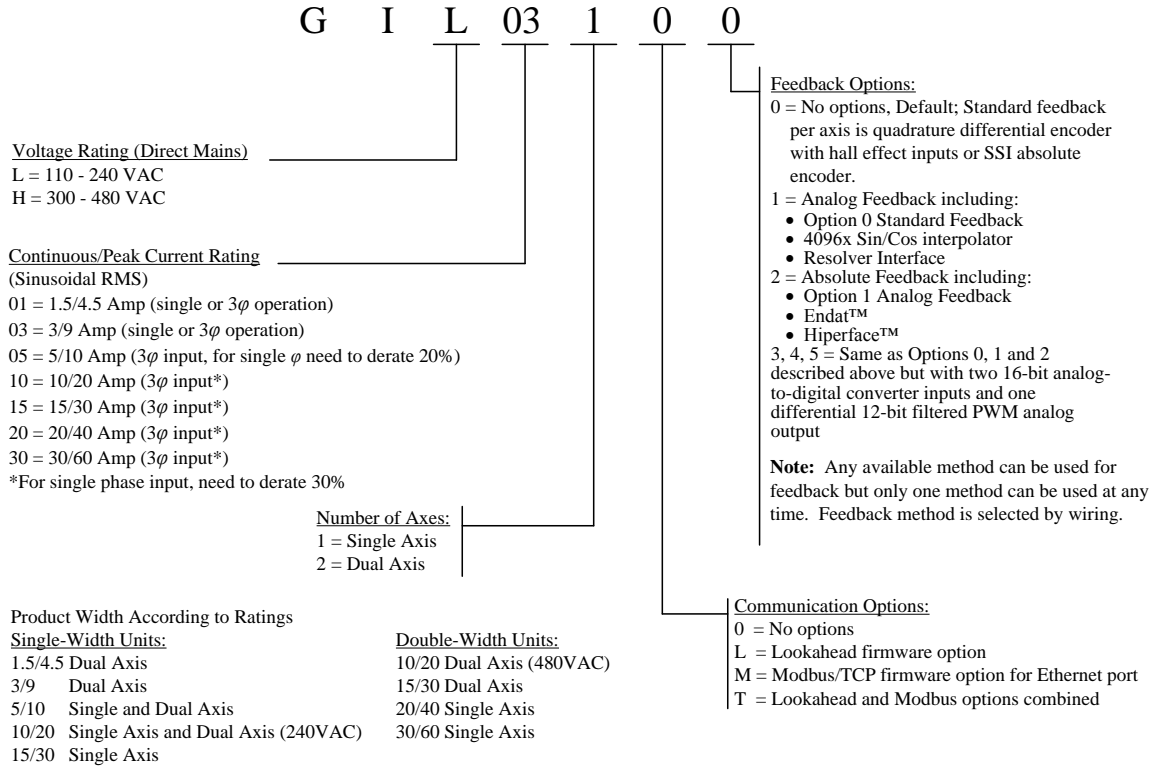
G I L 03 1 0 0

Feedback Options:
0 = No options, Default; Standard feedback per axis is quadrature differential encoder with hall effect inputs or SSI absolute encoder.
1 = Analog Feedback including:
• Option 0 Standard Feedback
• 4096x Sin/Cos interpolator
• Resolver Interface
2 = Absolute Feedback including:
• Option 1 Analog Feedback
• Endat™
• Hiperface™
3, 4, 5 = Same as Options 0, 1 and 2 described above but with two 16-bit analog-to-digital converter inputs and one differential 12-bit filtered PWM analog output

**Note:** Any available method can be used for feedback but only one method can be used at any time. Feedback method is selected by wiring.

Voltage Rating (Direct Mains)
L = 110 - 240 VAC
H = 300 - 480 VAC

Continuous/Peak Current Rating
(Sinusoidal RMS)
01 = 1.5/4.5 Amp (single or 3$\varphi$ operation)
03 = 3/9 Amp (single or 3$\varphi$ operation)
05 = 5/10 Amp (3$\varphi$ input, for single $\varphi$ need to derate 20%)
10 = 10/20 Amp (3$\varphi$ input*)
15 = 15/30 Amp (3$\varphi$ input*)
20 = 20/40 Amp (3$\varphi$ input*)
30 = 30/60 Amp (3$\varphi$ input*)
*For single phase input, need to derate 30%

Number of Axes:
1 = Single Axis
2 = Dual Axis

Communication Options:
0 = No options
L = Lookahead firmware option
M = Modbus/TCP firmware option for Ethernet port
T = Lookahead and Modbus options combined

Product Width According to Ratings
Single-Width Units:
1.5/4.5 Dual Axis
3/9 Dual Axis
5/10 Single and Dual Axis
10/20 Single Axis and Dual Axis (240VAC)
15/30 Single Axis

Double-Width Units:
10/20 Dual Axis (480VAC)
15/30 Dual Axis
20/40 Single Axis
30/60 Single Axis